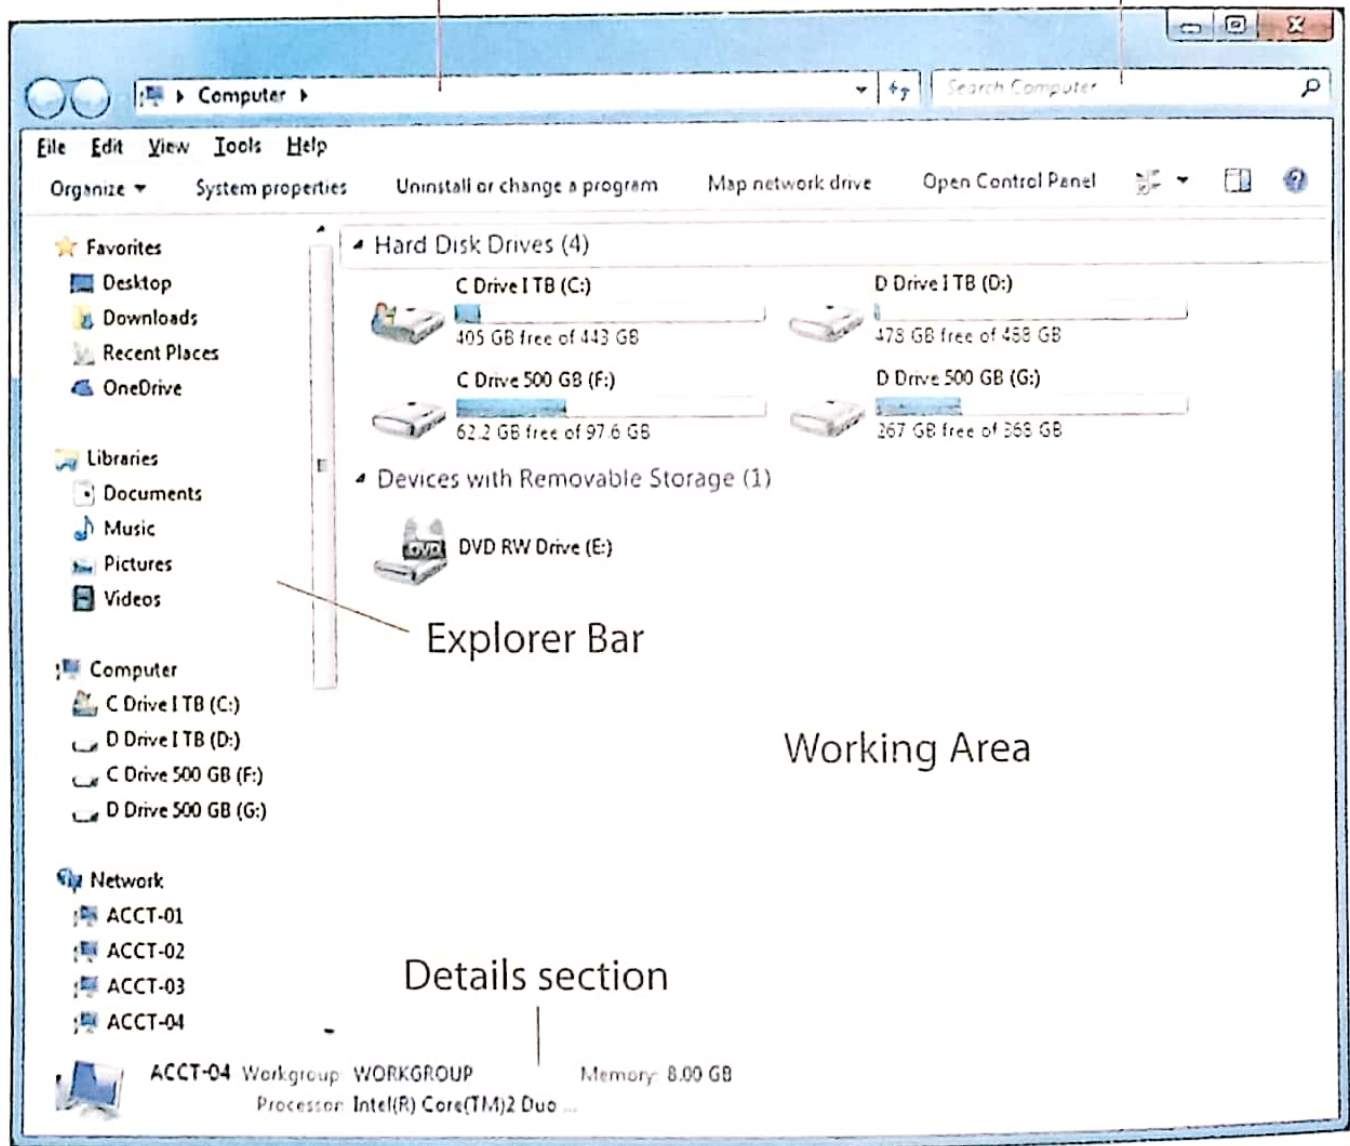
Computer

Search Computer

File Edit View Tools Help

Organize System properties Uninstall or change a program Map network drive Open Control Panel

Favorites
Desktop
Downloads
Recent Places
OneDrive

Libraries
Documents
Music
Pictures
Videos

Computer
C Drive I TB (C:)
D Drive I TB (D:)
C Drive 500 GB (F:)
D Drive 500 GB (G:)

Network
ACCT-01
ACCT-02
ACCT-03
ACCT-04

Hard Disk Drives (4)

C Drive I TB (C:)
405 GB free of 443 GB

D Drive I TB (D:)
478 GB free of 488 GB

C Drive 500 GB (F:)
62.2 GB free of 97.6 GB

D Drive 500 GB (G:)
267 GB free of 369 GB

Devices with Removable Storage (1)

DVD RW Drive (E:)

Explorer Bar

Working Area

Details section

ACCT-04 Workgroup: WORKGROUP Memory: 8.00 GB
Processor: Intel(R) Core(TM)2 Duo ...